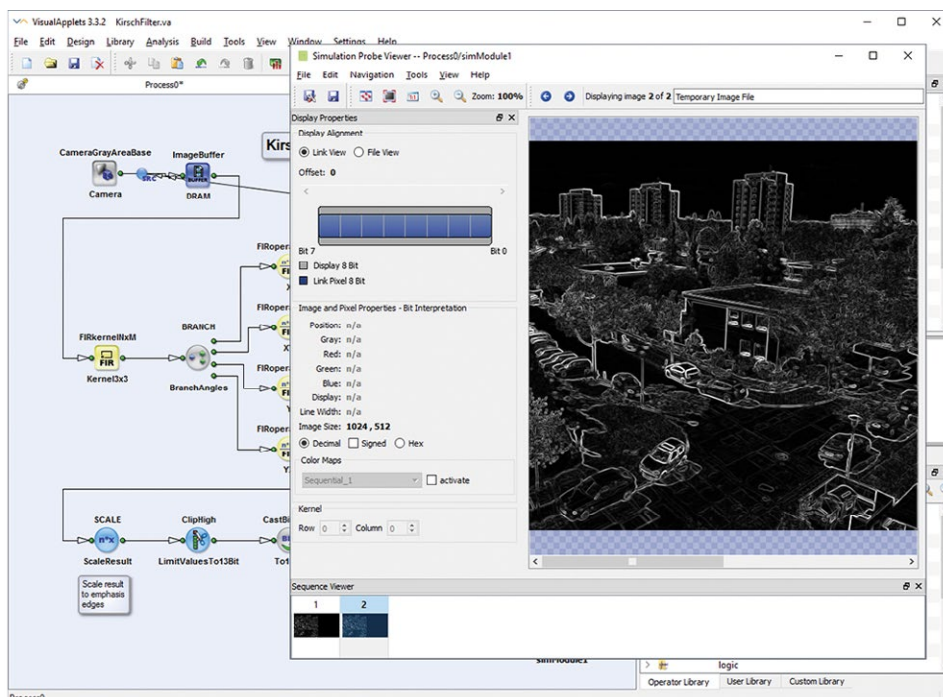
VisualApplets 3.3.2 KirschFilter.va

File Edit Design Library Analysis Build Tools View Window Settings Help

Process0*

Kirs

CameraGrayAreaBase
Camera
ImageBuffer
BUFFER
DRAM

FIRoper
FIRoper
FIRoper
FIRoper

FIRkernelNxM
FIR
Kernel3x3

BRANCH
BranchAngles

SCALE
ScaleResult
ClipHigh
LimitValuesTo13Bit
CastBi
To1

Scale result to emphasis edges

simModule1

Simulation Probe Viewer -- Process0/simModule1

File Edit Navigation Tools View Help

Zoom: 100%

Displaying image 2 of 2 Temporary Image File

Display Properties

Display Alignment

Link View File View

Offset: 0

Bit 7 Bit 0

Display 8 Bit

Link Pixel 8 Bit

Image and Pixel Properties - Bit Interpretation

Position: n/a
Gray: n/a
Red: n/a
Green: n/a
Blue: n/a
Display: n/a
Line Width: n/a
Image Size: 1024 , 512

Decimal Signed Hex

Color Maps

Sequential_1 activate

Kernel

Row 0 Column 0

Sequence Viewer

1 2

logic

Operator Library User Library Custom Library

Process0